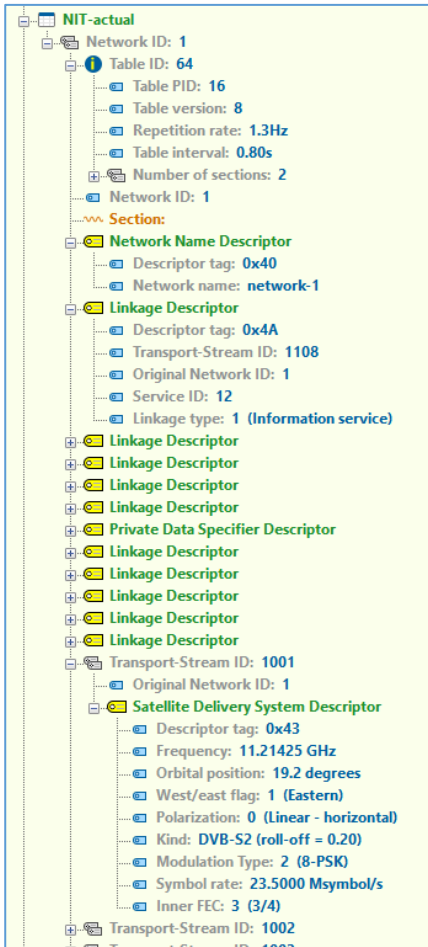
NIT-actual
Network ID: 1
Table ID: 64
Table PID: 16
Table version: 8
Repetition rate: 1.3Hz
Table interval: 0.80s
Number of sections: 2
Network ID: 1
Section:
Network Name Descriptor
Descriptor tag: 0x40
Network name: network-1
Linkage Descriptor
Descriptor tag: 0x4A
Transport-Stream ID: 1108
Original Network ID: 1
Service ID: 12
Linkage type: 1 (Information service)
Linkage Descriptor
Linkage Descriptor
Linkage Descriptor
Linkage Descriptor
Private Data Specifier Descriptor
Linkage Descriptor
Linkage Descriptor
Linkage Descriptor
Linkage Descriptor
Linkage Descriptor
Transport-Stream ID: 1001
Original Network ID: 1
Satellite Delivery System Descriptor
Descriptor tag: 0x43
Frequency: 11.21425 GHz
Orbital position: 19.2 degrees
West/east flag: 1 (Eastern)
Polarization: 0 (Linear - horizontal)
Kind: DVB-S2 (roll-off = 0.20)
Modulation Type: 2 (8-PSK)
Symbol rate: 23.5000 Msymbol/s
Inner FEC: 3 (3/4)
Transport-Stream ID: 1002
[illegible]